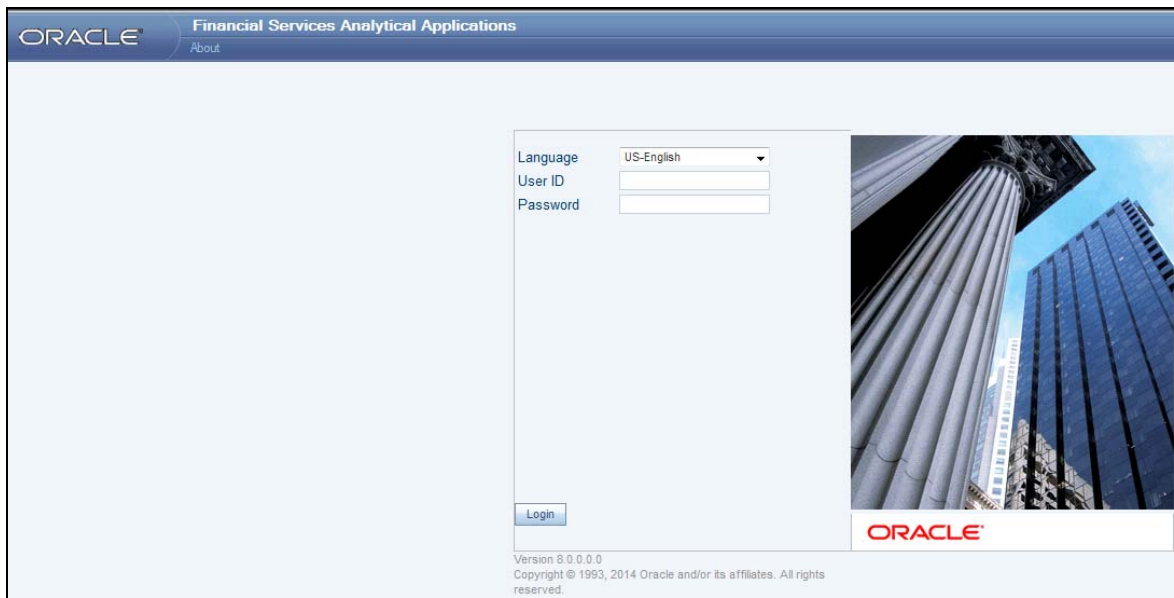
ORACLE®

Financial Services Analytical Applications

About

Language US-English

User ID

Password

Login

ORACLE®

Version 8.0.0.0.0

Copyright © 1993, 2014 Oracle and/or its affiliates. All rights reserved.